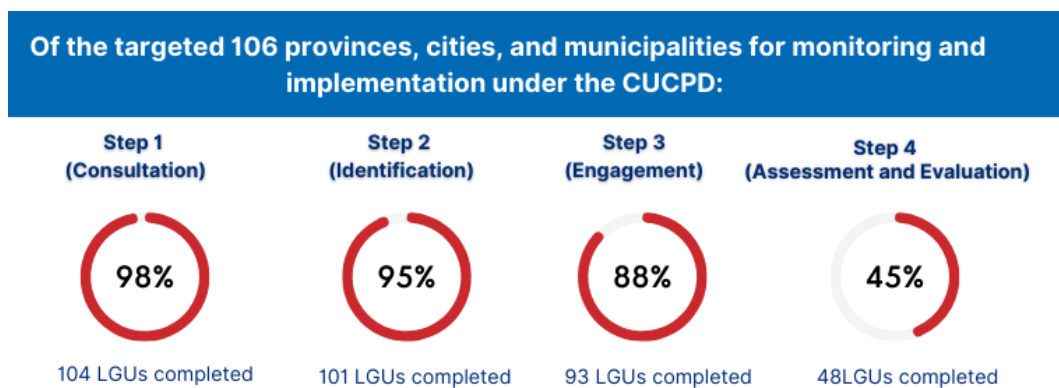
Of the targeted 106 provinces, cities, and municipalities for monitoring and implementation under the CUCPD:

Step 1
(Consultation)
98%
104 LGUs completed

Step 2
(Identification)
95%
101 LGUs completed

Step 3
(Engagement)
88%
93 LGUs completed

Step 4
(Assessment and Evaluation)
45%
48LGUs completed